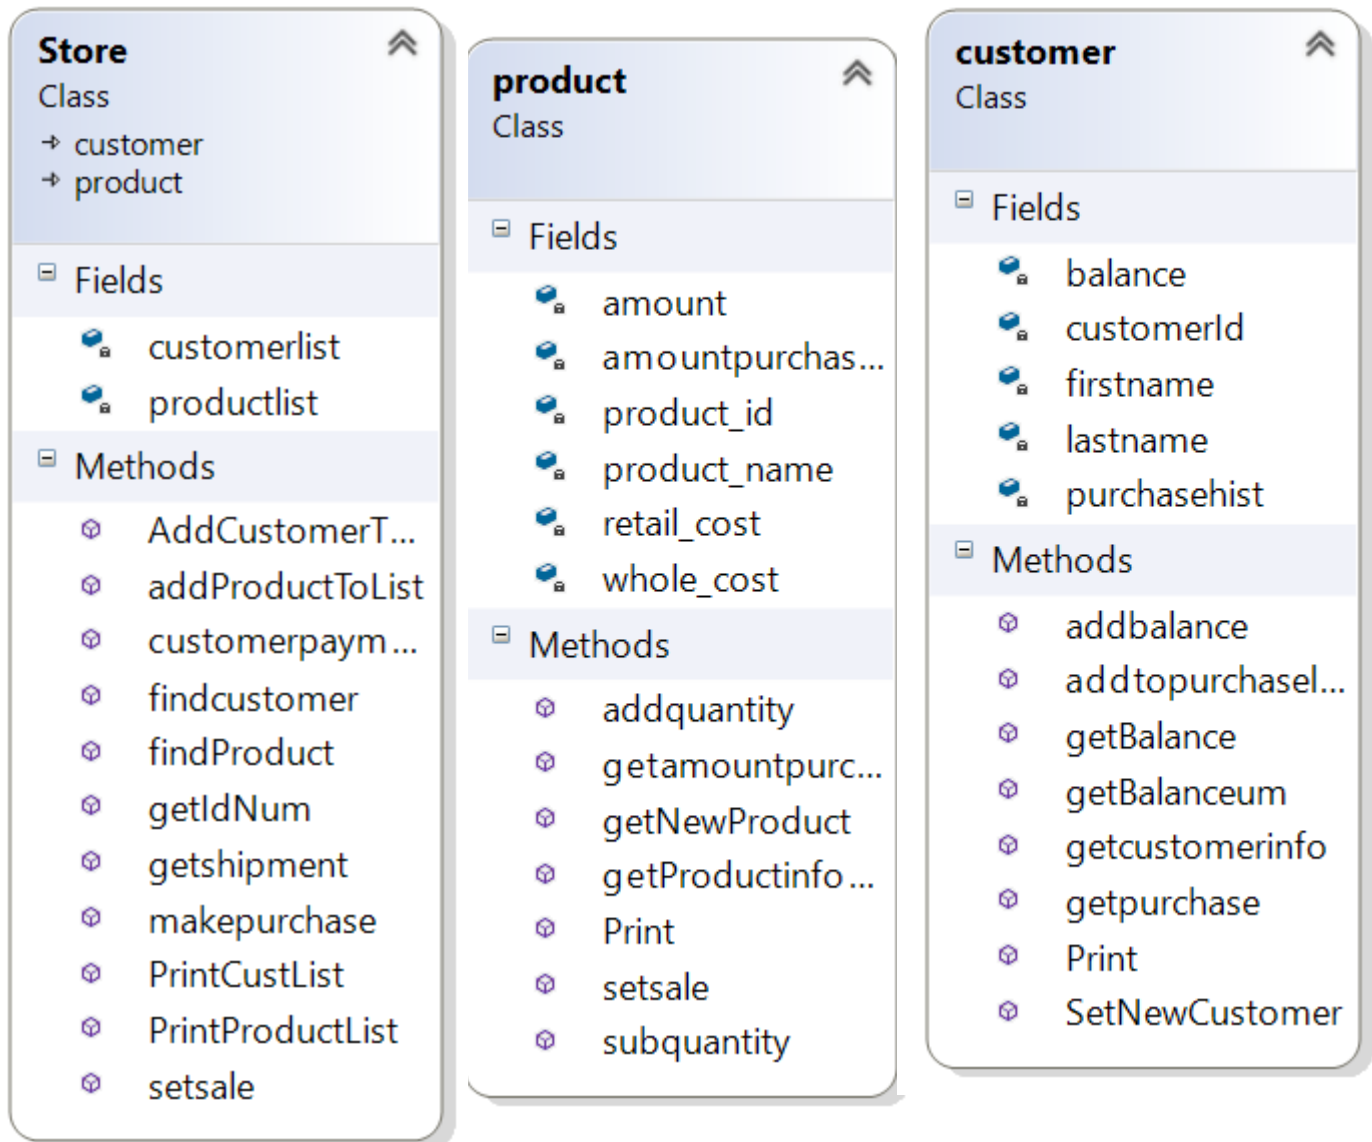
Store
Class
→ customer
→ product

Fields
customerlist
productlist

Methods
AddCustomerT...
addProductToList
customerpaym...
findcustomer
findProduct
getIdNum
getshipment
makepurchase
PrintCustList
PrintProductList
setsale

product
Class

Fields
amount
amountpurchas...
product_id
product_name
retail_cost
whole_cost

Methods
addquantity
getamountpurc...
getNewProduct
getProductinfo...
Print
setsale
subquantity

customer
Class

Fields
balance
customerId
firstname
lastname
purchasehist

Methods
addbalance
addtopurchasel...
getBalance
getBalanceum
getcustomerinfo
getpurchase
Print
SetNewCustomer